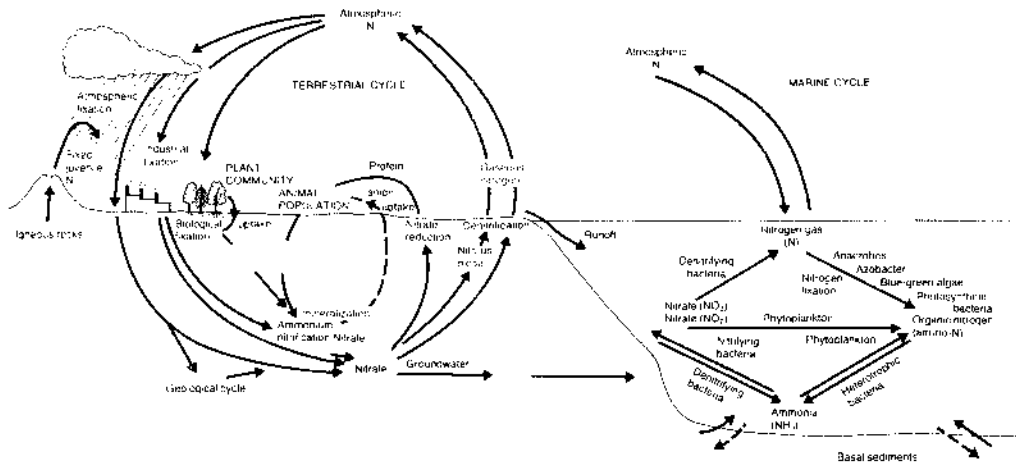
Atmospheric N

TERRESTRIAL CYCLE

Atmospheric fixation

Fixed juvenile N

Igneous rocks

Industrial fixation

PLANT COMMUNITY

ANIMAL POPULATION

Protein

Biological fixation

Uptake

Plant uptake

Nitrate reduction

Gaseous nitrogen

Denitrification

Nitrous oxide

Runoff

Mineralization

Ammonium

nitrification

Nitrate

Geological cycle

Nitrate

Groundwater

Atmospheric N

MARINE CYCLE

Nitrogen gas (N)

Denitrifying bacteria

Nitrogen fixation

Anaerobes

Azobacter

Blue-green algae

Photosynthetic bacteria

Nitrate ($NO_3$)

Nitrate ($NO_2$)

Phytoplankton

Organic nitrogen (amino-N)

Nitrifying bacteria

Phytoplankton

Denitrifying bacteria

Heterotrophic bacteria

Ammonia ($NH_3$)

Basal sediments